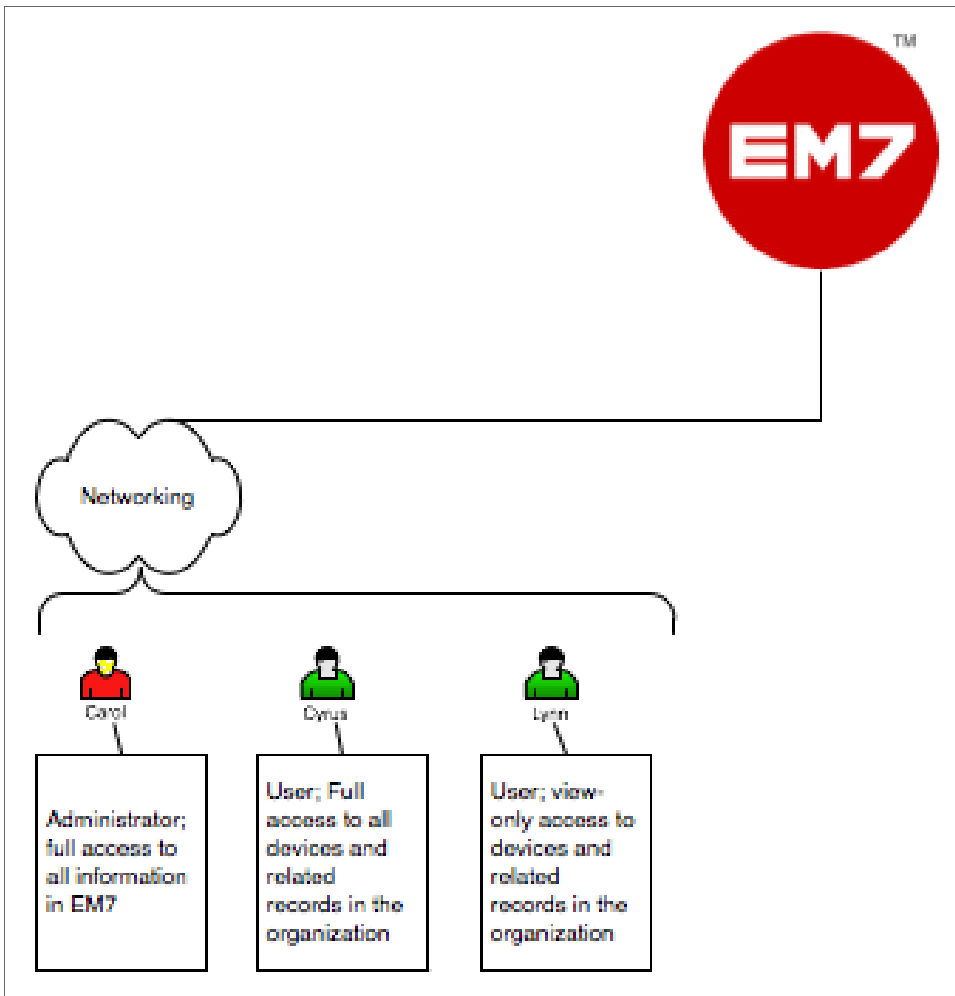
TM

EM7

Networking

Carol

Cyrus

Lynn

Administrator; full access to all information in EM7

User; Full access to all devices and related records in the organization

User; view-only access to devices and related records in the organization